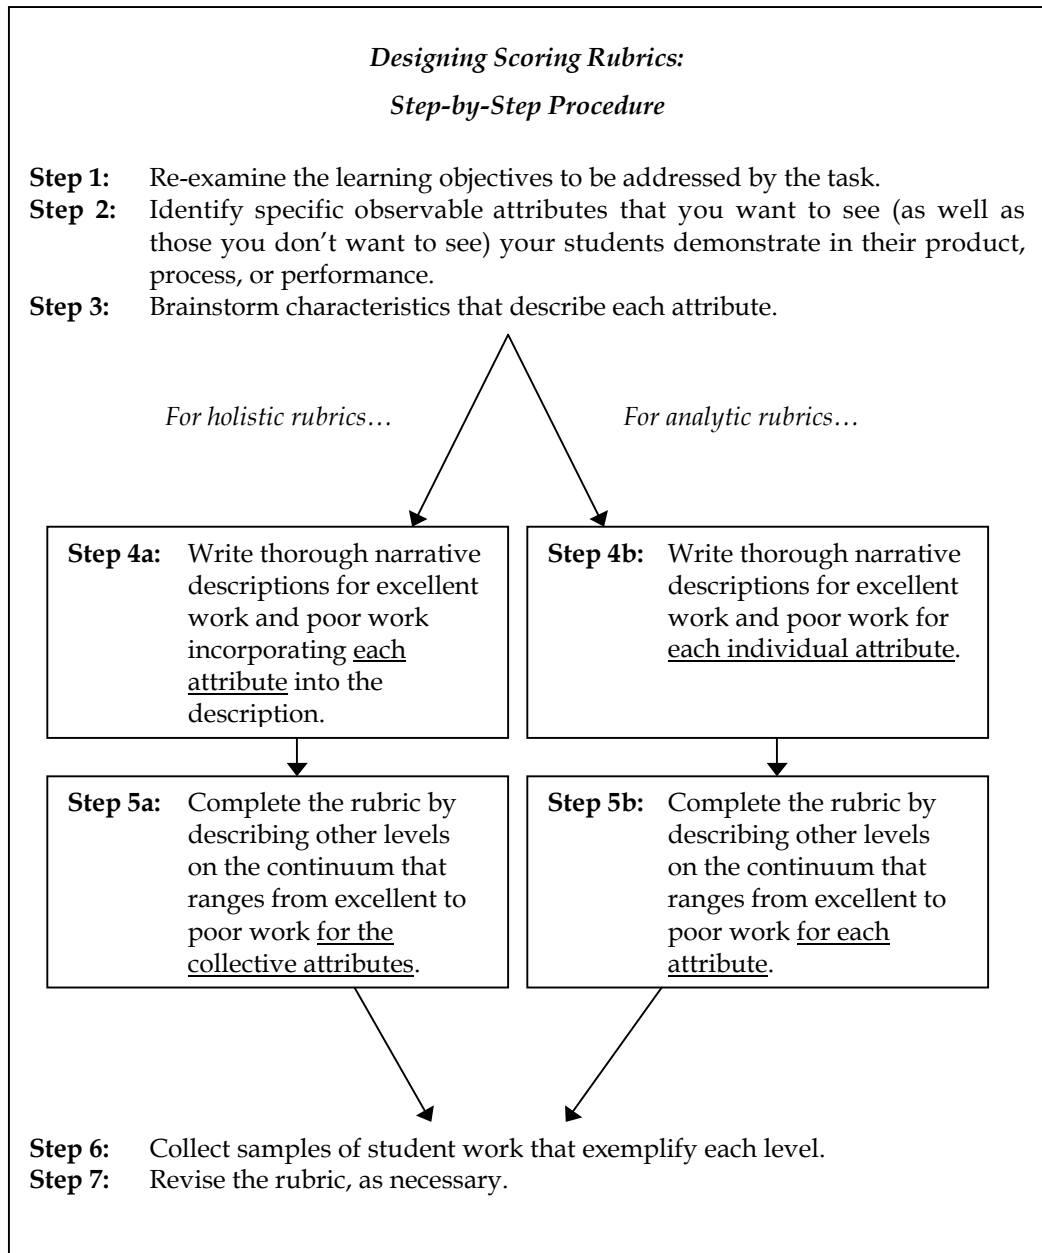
*Designing Scoring Rubrics:*

*Step-by-Step Procedure*

**Step 1:** Re-examine the learning objectives to be addressed by the task.
**Step 2:** Identify specific observable attributes that you want to see (as well as those you don't want to see) your students demonstrate in their product, process, or performance.
**Step 3:** Brainstorm characteristics that describe each attribute.

*For holistic rubrics…*

*For analytic rubrics…*

**Step 4a:** Write thorough narrative descriptions for excellent work and poor work incorporating each attribute into the description.

**Step 4b:** Write thorough narrative descriptions for excellent work and poor work for each individual attribute.

**Step 5a:** Complete the rubric by describing other levels on the continuum that ranges from excellent to poor work for the collective attributes.

**Step 5b:** Complete the rubric by describing other levels on the continuum that ranges from excellent to poor work for each attribute.

**Step 6:** Collect samples of student work that exemplify each level.
**Step 7:** Revise the rubric, as necessary.